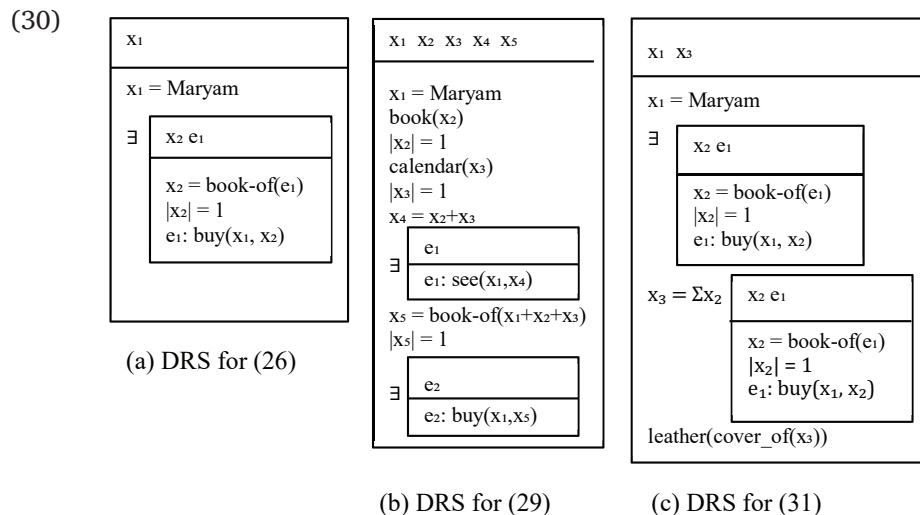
(30)

$x_1$

$x_1$ = Maryam

∃ $x_2$ $e_1$

$x_2$ = book-of($e_1$)
$|x_2| = 1$
$e_1$: buy($x_1$, $x_2$)

(a) DRS for (26)

$x_1$ $x_2$ $x_3$ $x_4$ $x_5$

$x_1$ = Maryam
book($x_2$)
$|x_2| = 1$
calendar($x_3$)
$|x_3| = 1$
$x_4 = x_2+x_3$

∃ $e_1$

$e_1$: see($x_1$,$x_4$)

$x_5$ = book-of($x_1+x_2+x_3$)
$|x_5| = 1$

∃ $e_2$

$e_2$: buy($x_1$,$x_5$)

(b) DRS for (29)

$x_1$ $x_3$

$x_1$ = Maryam

∃ $x_2$ $e_1$

$x_2$ = book-of($e_1$)
$|x_2| = 1$
$e_1$: buy($x_1$, $x_2$)

$x_3 = \Sigma x_2$ $x_2$ $e_1$

$x_2$ = book-of($e_1$)
$|x_2| = 1$
$e_1$: buy($x_1$, $x_2$)

leather(cover_of($x_3$))

(c) DRS for (31)